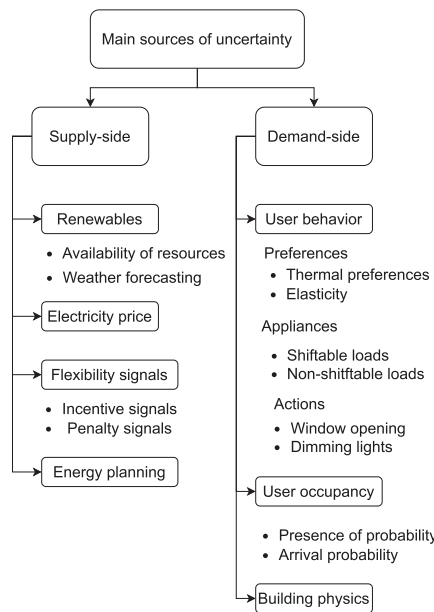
Main sources of uncertainty

Supply-side

Renewables

- Availability of resources
- Weather forecasting

Electricity price

Flexibility signals

- Incentive signals
- Penalty signals

Energy planning

Demand-side

User behavior

Preferences

- Thermal preferences
- Elasticity

Appliances

- Shiftable loads
- Non-shiftable loads

Actions

- Window opening
- Dimming lights

User occupancy

- Presence of probability
- Arrival probability

Building physics